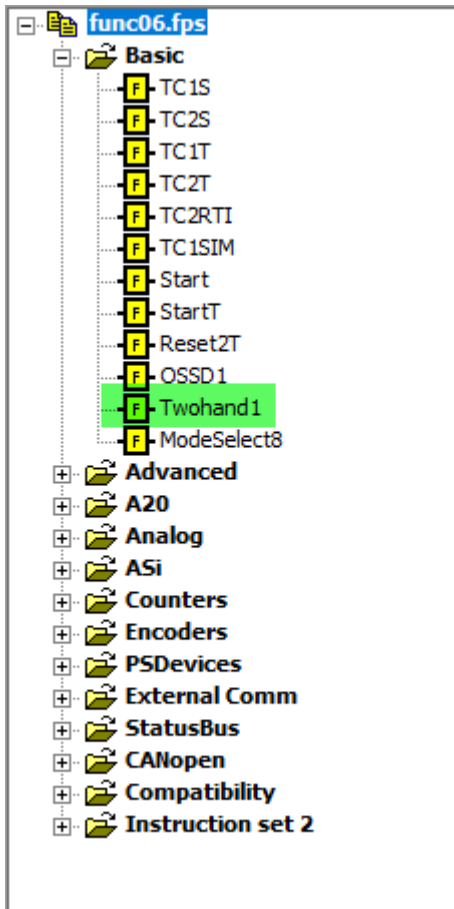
func06.fps
Basic
F TC1S
F TC2S
F TC1T
F TC2T
F TC2RTI
F TC1SIM
F Start
F StartT
F Reset2T
F OSSD1
F Twohand1
F ModeSelect8
Advanced
A20
Analog
ASi
Counters
Encoders
PSDevices
External Comm
StatusBus
CANopen
Compatibility
Instruction set 2